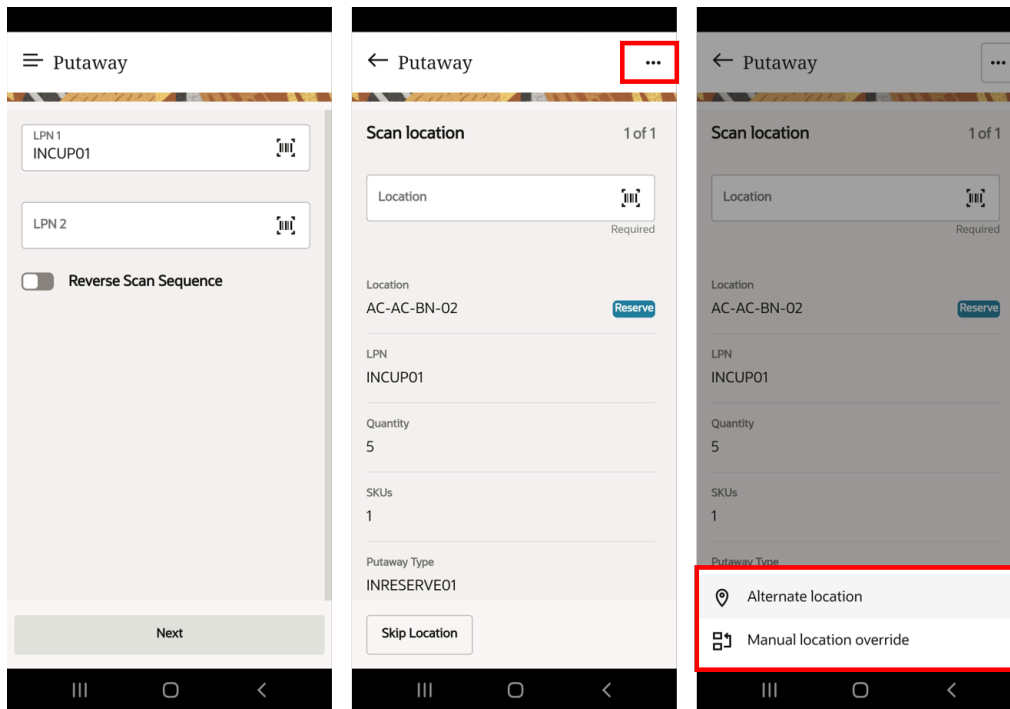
Putaway

LPN 1
INCUP01

LPN 2

Reverse Scan Sequence

Next

Putaway

Scan location 1 of 1

Location
Required

Location
AC-AC-BN-02 Reserve

LPN
INCUP01

Quantity
5

SKUs
1

Putaway Type
INRESERVE01

Skip Location

Putaway

Scan location 1 of 1

Location
Required

Location
AC-AC-BN-02 Reserve

LPN
INCUP01

Quantity
5

SKUs
1

Putaway Type

Alternate location

Manual location override